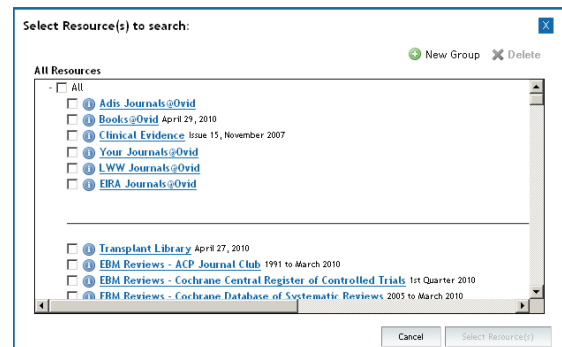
Select Resource(s) to search:

X

New Group Delete

All Resources

- All

Adis Journals@Ovid

Books@Ovid April 29, 2010

Clinical Evidence Issue 15, November 2007

Your Journals@Ovid

LWW Journals@Ovid

EIRA Journals@Ovid

Transplant Library April 27, 2010

EBM Reviews - ACP Journal Club 1991 to March 2010

EBM Reviews - Cochrane Central Register of Controlled Trials 1st Quarter 2010

EBM Reviews - Cochrane Database of Systematic Reviews 2005 to March 2010

Cancel

Select Resource(s)